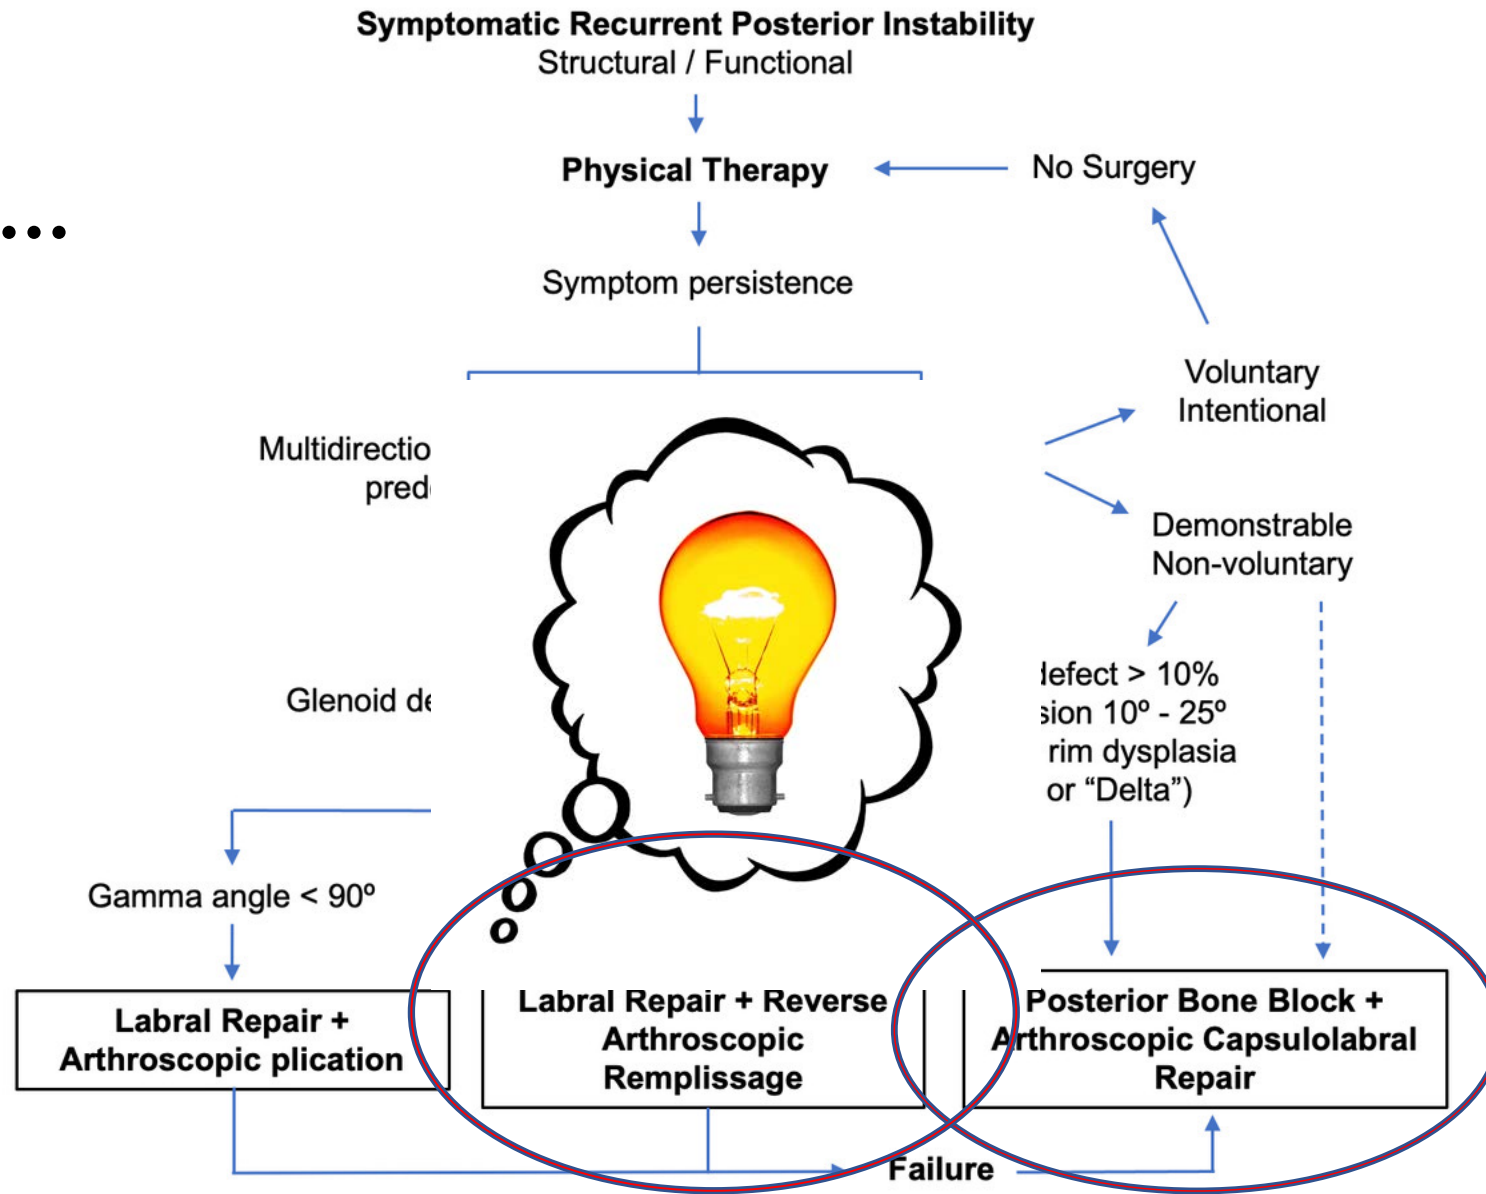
Symptomatic Recurrent Posterior Instability
Structural / Functional

Physical Therapy

No Surgery

Symptom persistence

Voluntary
Intentional

Multidirectio
pred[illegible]

Demonstrable
Non-voluntary

Glenoid de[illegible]

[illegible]lefect > 10%
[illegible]sion 10º - 25º
rim dysplasia
or “Delta”)

Gamma angle < 90º

Labral Repair +
Arthroscopic plication

Labral Repair + Reverse
Arthroscopic
Remplissage

Posterior Bone Block +
Arthroscopic Capsulolabral
Repair

Failure